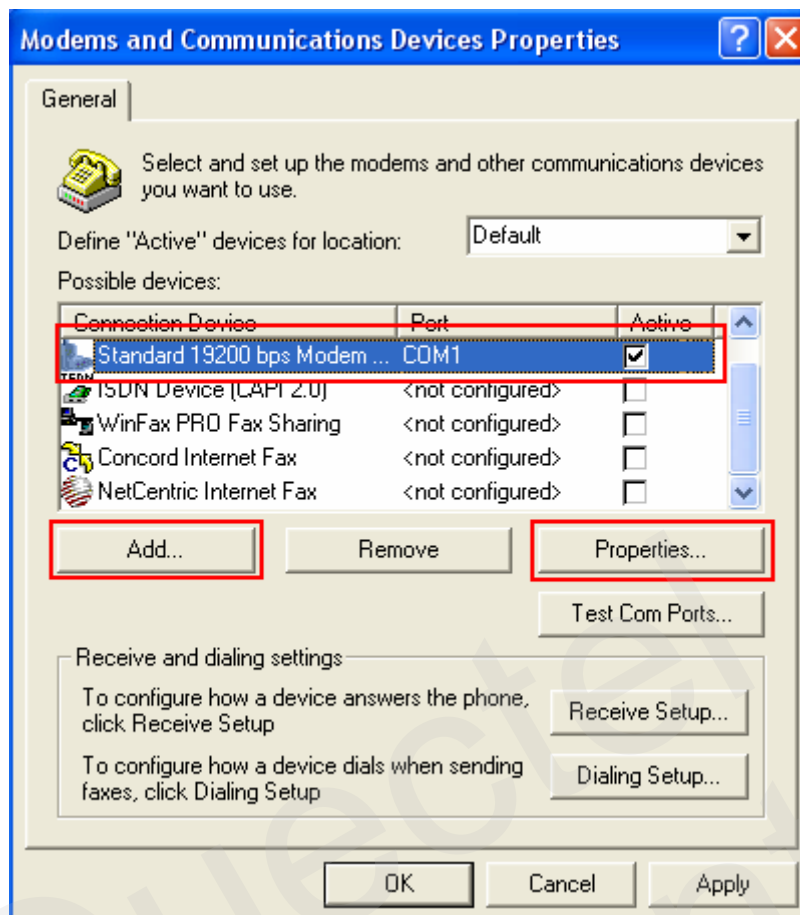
Modems and Communications Devices Properties

General

Select and set up the modems and other communications devices you want to use.

Define "Active" devices for location: Default

Possible devices:

| Connection Device | Port | Active |
|---|---|---|
| Standard 19200 bps Modem ... | COM1 | ☑ |
| ISDN Device (CAPI 2.0) | <not configured> | ☐ |
| WinFax PRO Fax Sharing | <not configured> | ☐ |
| Concord Internet Fax | <not configured> | ☐ |
| NetCentric Internet Fax | <not configured> | ☐ |

Add... Remove Properties...

Test Com Ports...

Receive and dialing settings

To configure how a device answers the phone, click Receive Setup

Receive Setup...

To configure how a device dials when sending faxes, click Dialing Setup

Dialing Setup...

OK Cancel Apply